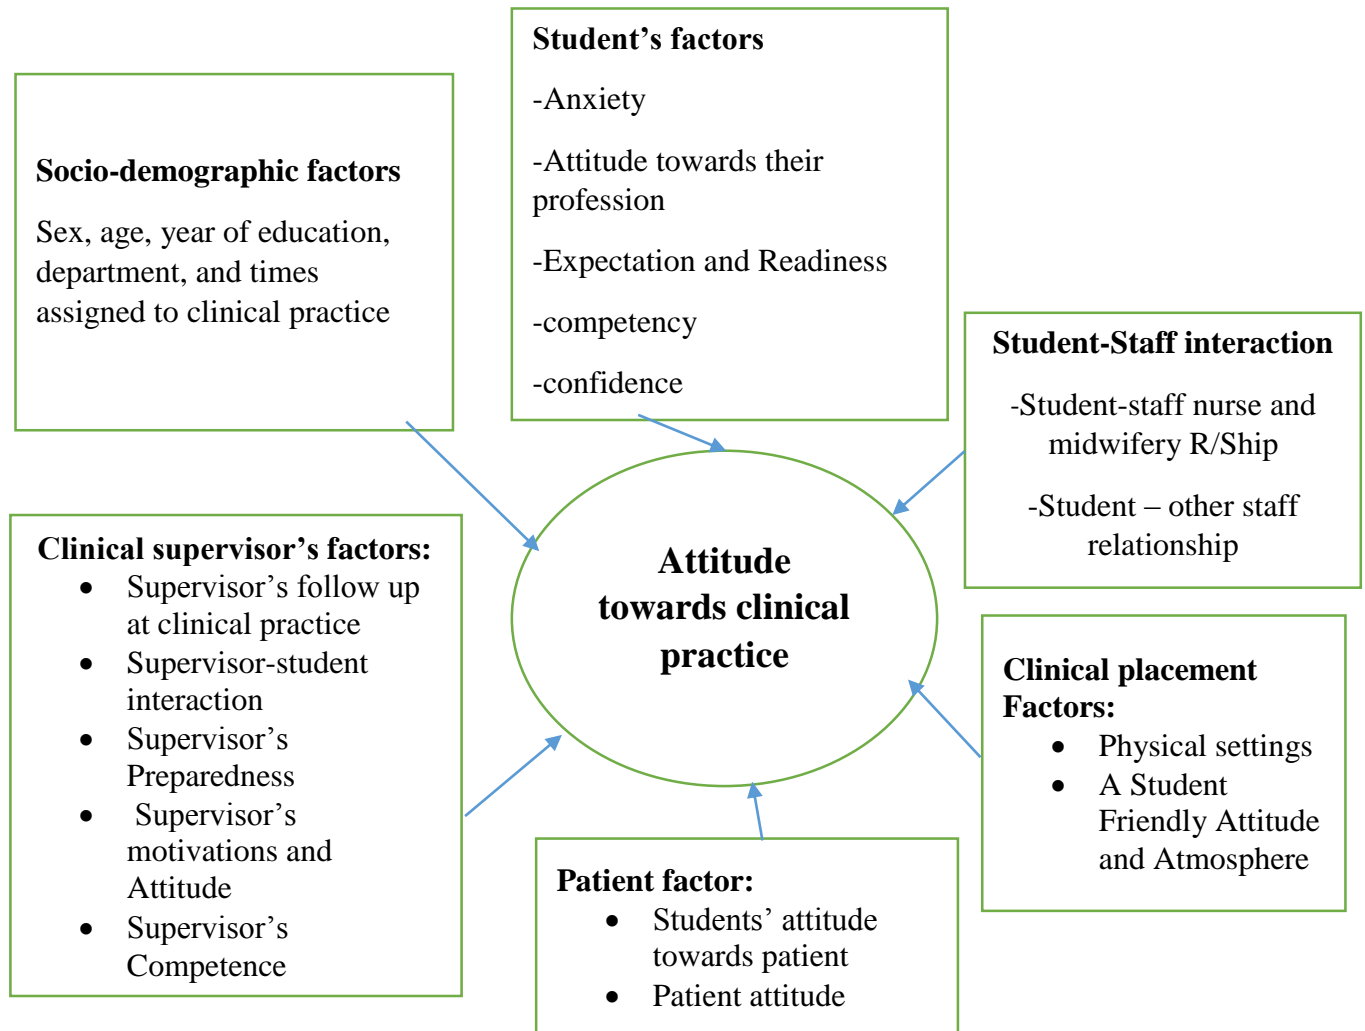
Student’s factors

-Anxiety

-Attitude towards their profession

-Expectation and Readiness

-competency

-confidence

Socio-demographic factors

Sex, age, year of education, department, and times assigned to clinical practice

Student-Staff interaction

-Student-staff nurse and midwifery R/Ship

-Student – other staff relationship

Attitude towards clinical practice

Clinical supervisor’s factors:
- Supervisor’s follow up at clinical practice
- Supervisor-student interaction
- Supervisor’s Preparedness
- Supervisor’s motivations and Attitude
- Supervisor’s Competence

Clinical placement Factors:
- Physical settings
- A Student Friendly Attitude and Atmosphere

Patient factor:
- Students’ attitude towards patient
- Patient attitude